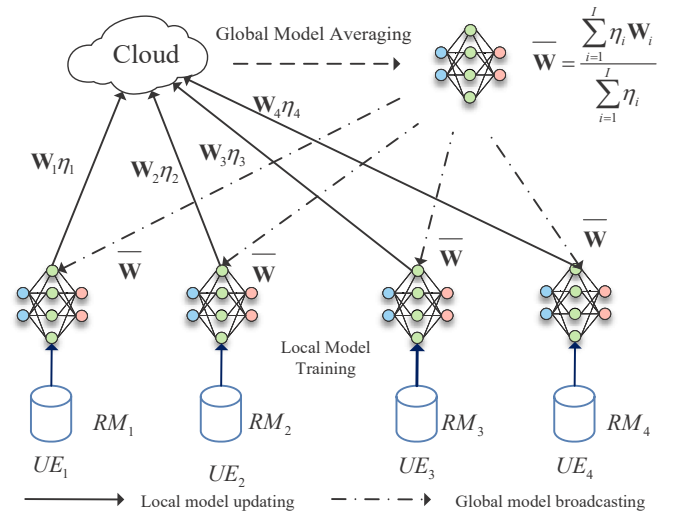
Cloud

Global Model Averaging

$\overline{\mathbf{W}} = \frac{\sum_{i=1}^{I} \eta_i \mathbf{W}_i}{\sum_{i=1}^{I} \eta_i}$

$\mathbf{W}_1\eta_1$

$\mathbf{W}_2\eta_2$

$\mathbf{W}_3\eta_3$

$\mathbf{W}_4\eta_4$

$\overline{\mathbf{W}}$

$\overline{\mathbf{W}}$

$\overline{\mathbf{W}}$

$\overline{\mathbf{W}}$

Local Model Training

$RM_1$

$RM_2$

$RM_3$

$RM_4$

$UE_1$

$UE_2$

$UE_3$

$UE_4$

Local model updating

Global model broadcasting